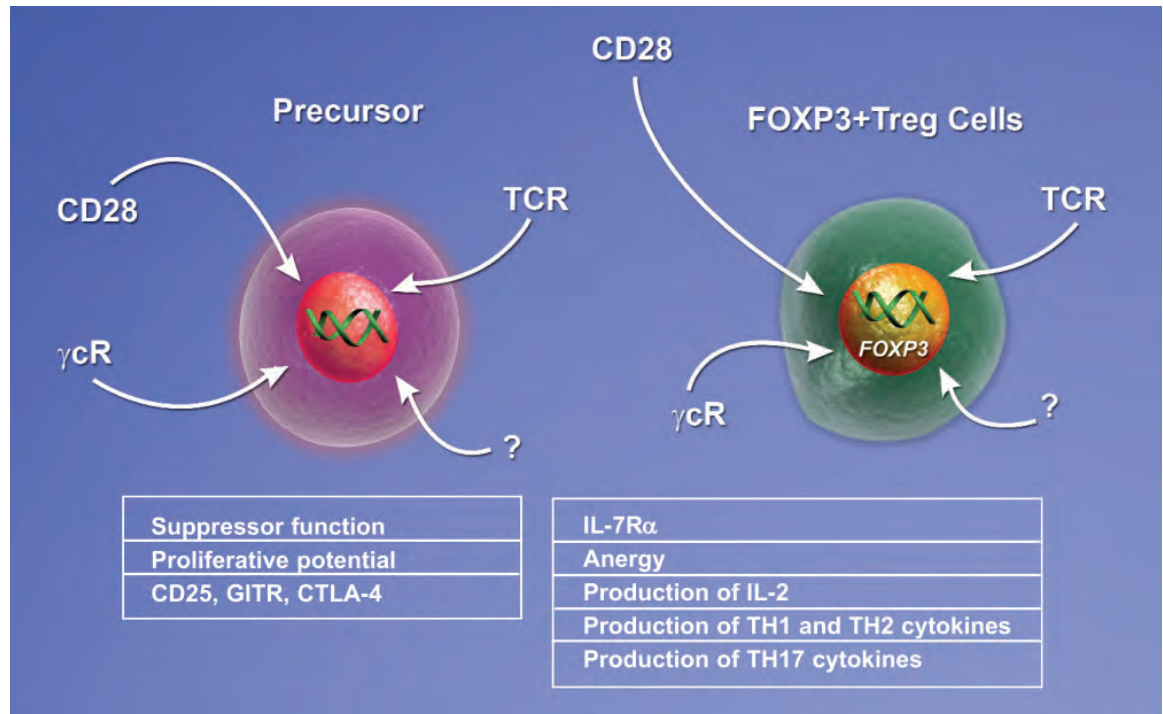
Precursor

CD28

TCR

$\gamma$cR

?

FOXP3+Treg Cells

CD28

TCR

FOXP3

$\gamma$cR

?

| Suppressor function |
|---|
| Proliferative potential |
| CD25, GITR, CTLA-4 |

| IL-7R$\alpha$ |
|---|
| Anergy |
| Production of IL-2 |
| Production of TH1 and TH2 cytokines |
| Production of TH17 cytokines |